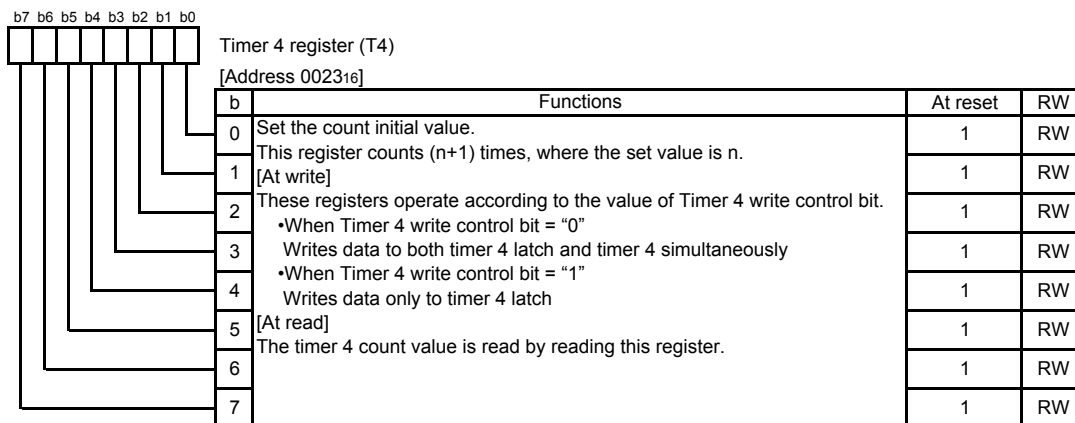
b7 b6 b5 b4 b3 b2 b1 b0

Timer 4 register (T4)

[Address $0023_{16}$]

| b | Functions | At reset | RW |
|---|---|---|---|
| 0 | Set the count initial value. This register counts (n+1) times, where the set value is n. [At write] These registers operate according to the value of Timer 4 write control bit. •When Timer 4 write control bit = “0” Writes data to both timer 4 latch and timer 4 simultaneously •When Timer 4 write control bit = “1” Writes data only to timer 4 latch [At read] The timer 4 count value is read by reading this register. | 1 | RW |
| 1 | | 1 | RW |
| 2 | | 1 | RW |
| 3 | | 1 | RW |
| 4 | | 1 | RW |
| 5 | | 1 | RW |
| 6 | | 1 | RW |
| 7 | | 1 | RW |